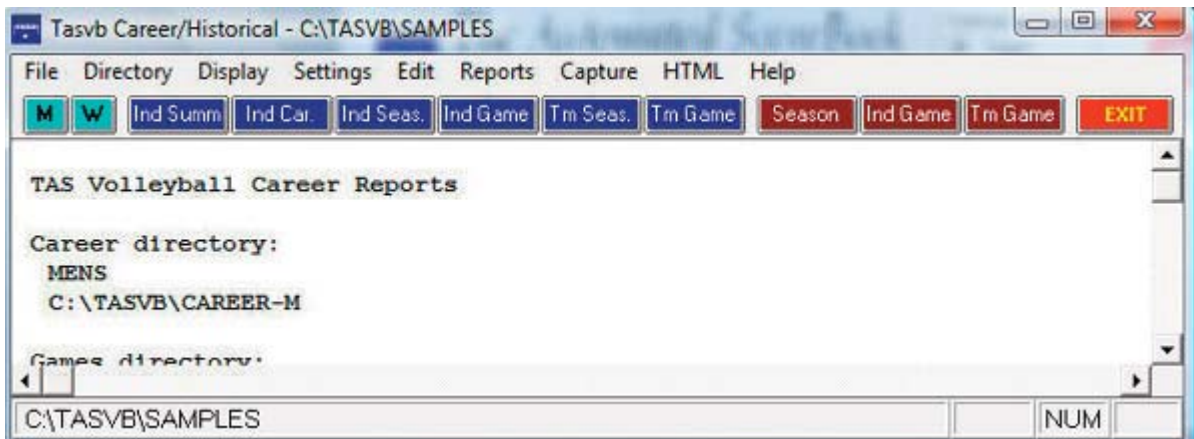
Tasvb Career/Historical - C:\TASVB\SAMPLES

File Directory Display Settings Edit Reports Capture HTML Help

M W Ind Summ Ind Car. Ind Seas. Ind Game Tm Seas. Tm Game Season Ind Game Tm Game EXIT

TAS Volleyball Career Reports

Career directory:
MENS
C:\TASVB\CAREER-M

Games directory:

C:\TASVB\SAMPLES NUM